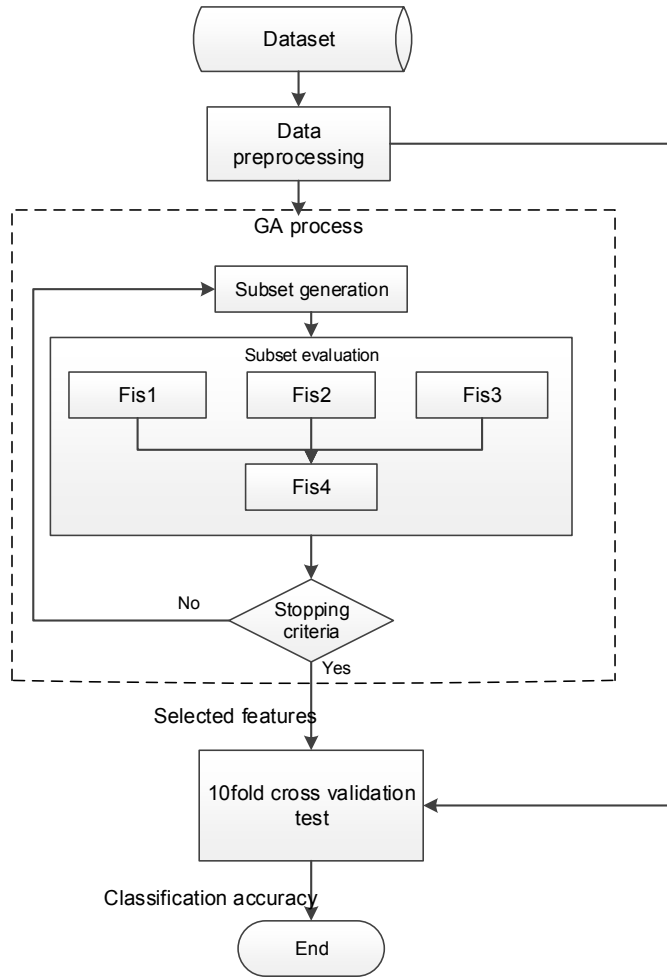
Dataset

Data preprocessing

GA process

Subset generation

Subset evaluation

Fis1

Fis2

Fis3

Fis4

No

Stopping criteria

Yes

Selected features

10fold cross validation test

Classification accuracy

End